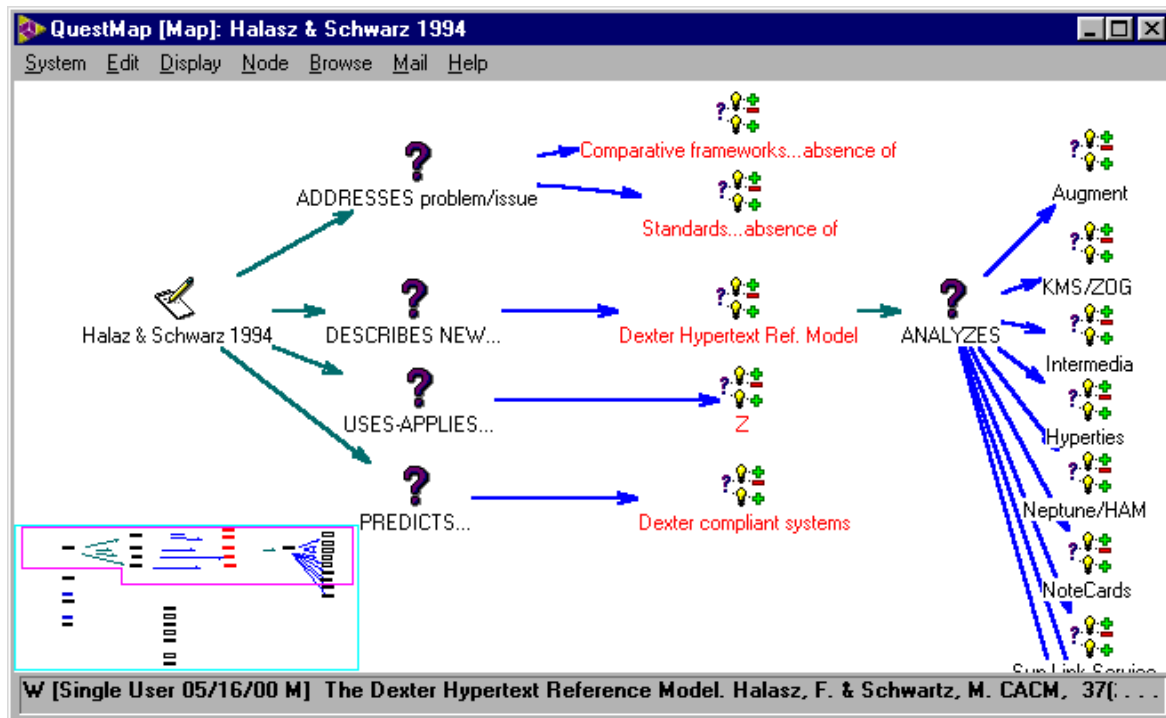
QuestMap [Map]: Halasz & Schwarz 1994

System Edit Display Node Browse Mail Help

ADDRESSES problem/issue

Comparative frameworks...absence of

Standards...absence of

Halaz & Schwarz 1994

DESCRIBES NEW...

Dexter Hypertext Ref. Model

ANALYZES

USES-APPLIES...

Z

PREDICTS...

Dexter compliant systems

Augment

KMS/ZOG

Intermedia

Hyperties

Neptune/HAM

NoteCards

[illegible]

W [Single User 05/16/00 M] The Dexter Hypertext Reference Model. Halasz, F. & Schwartz, M. CACM, 37(. . .